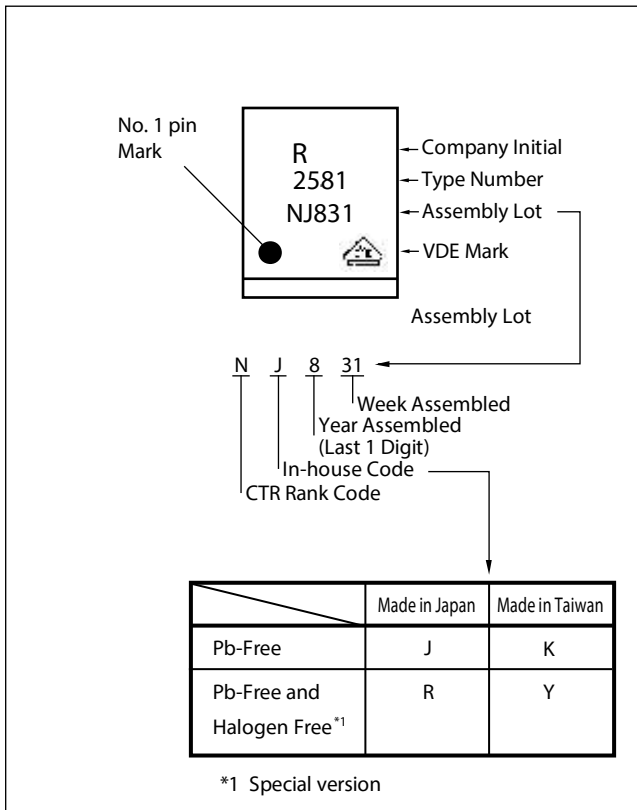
No. 1 pin Mark

R
2581
NJ831

Company Initial
Type Number
Assembly Lot
VDE Mark

Assembly Lot

N J 8 31

Week Assembled
Year Assembled (Last 1 Digit)
In-house Code
CTR Rank Code

| | Made in Japan | Made in Taiwan |
|---|---|---|
| Pb-Free | J | K |
| Pb-Free and Halogen Free$^{*1}$ | R | Y |

*1 Special version